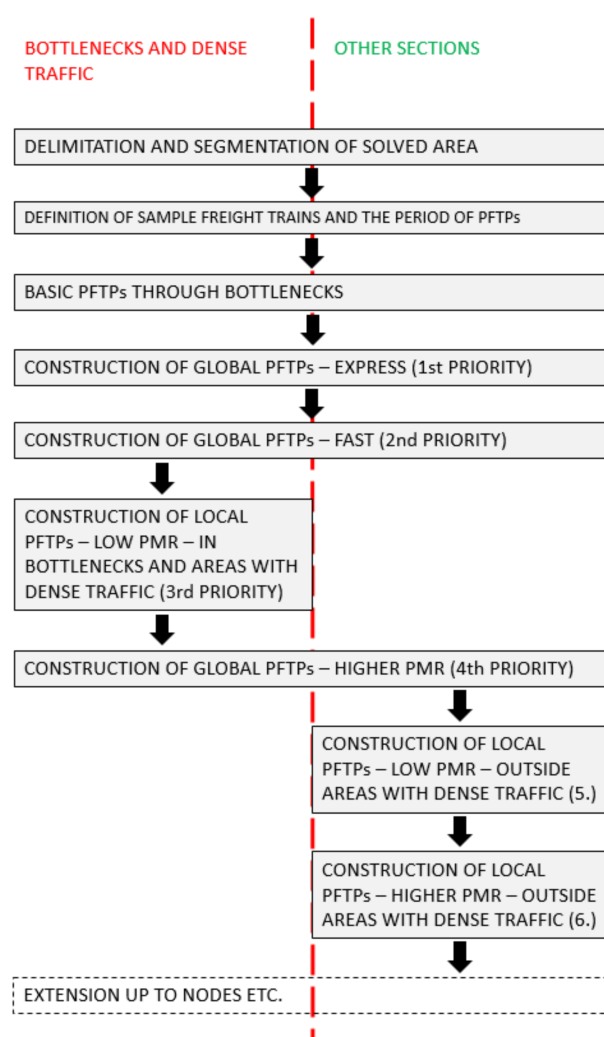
BOTTLENECKS AND DENSE TRAFFIC

OTHER SECTIONS

DELIMITATION AND SEGMENTATION OF SOLVED AREA

DEFINITION OF SAMPLE FREIGHT TRAINS AND THE PERIOD OF PFTPs

BASIC PFTPs THROUGH BOTTLENECKS

CONSTRUCTION OF GLOBAL PFTPs – EXPRESS (1st PRIORITY)

CONSTRUCTION OF GLOBAL PFTPs – FAST (2nd PRIORITY)

CONSTRUCTION OF LOCAL PFTPs – LOW PMR – IN BOTTLENECKS AND AREAS WITH DENSE TRAFFIC (3rd PRIORITY)

CONSTRUCTION OF GLOBAL PFTPs – HIGHER PMR (4th PRIORITY)

CONSTRUCTION OF LOCAL PFTPs – LOW PMR – OUTSIDE AREAS WITH DENSE TRAFFIC (5.)

CONSTRUCTION OF LOCAL PFTPs – HIGHER PMR – OUTSIDE AREAS WITH DENSE TRAFFIC (6.)

EXTENSION UP TO NODES ETC.